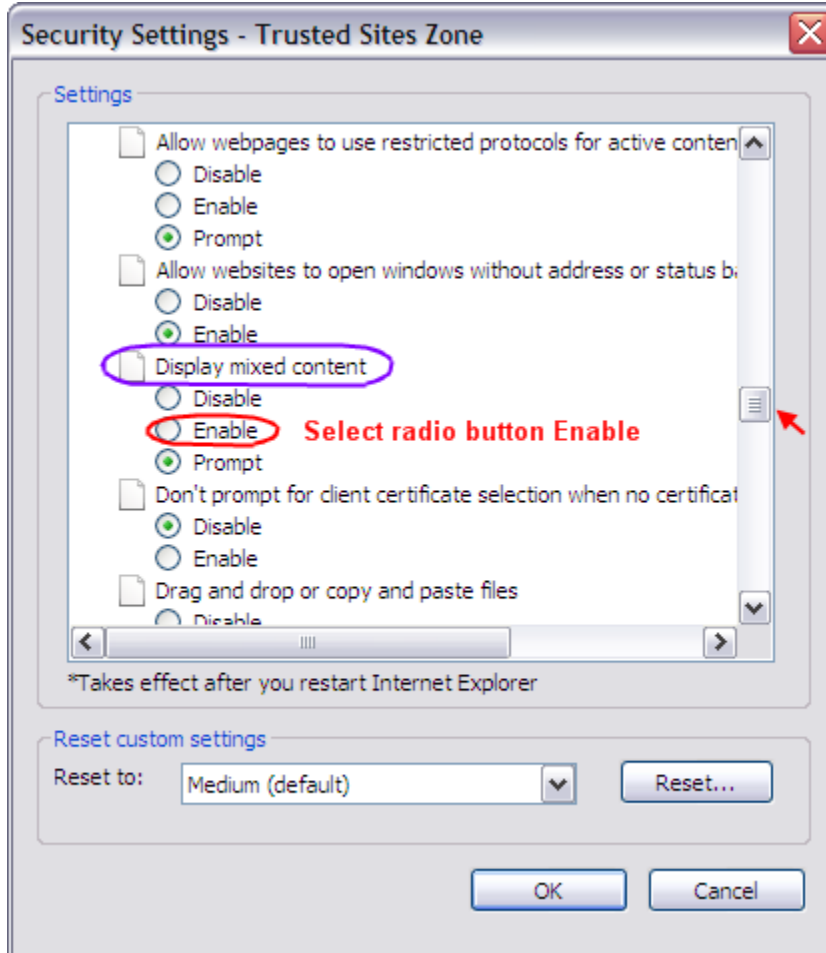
Security Settings - Trusted Sites Zone

Settings

Allow webpages to use restricted protocols for active conten
Disable
Enable
Prompt
Allow websites to open windows without address or status ba
Disable
Enable
Display mixed content
Disable
Enable
Select radio button Enable
Prompt
Don't prompt for client certificate selection when no certificat
Disable
Enable
Drag and drop or copy and paste files
Disable

*Takes effect after you restart Internet Explorer

Reset custom settings
Reset to: Medium (default)
Reset...

OK
Cancel